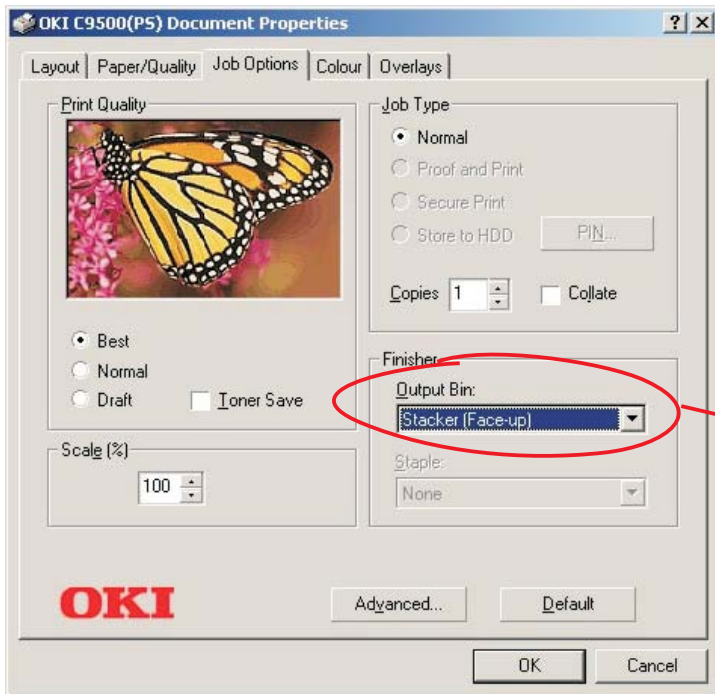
OKI C9500(PS) Document Properties

? X

Layout | Paper/Quality | Job Options | Colour | Overlays

Print Quality

Best
Normal
Draft
Toner Save

Scale (%)
100

Job Type
Normal
Proof and Print
Secure Print
Store to HDD
PIN...

Copies 1
Collate

Finisher
Output Bin:
Stacker (Face-up)

Staple:
None

OKI

Advanced...
Default

OK
Cancel